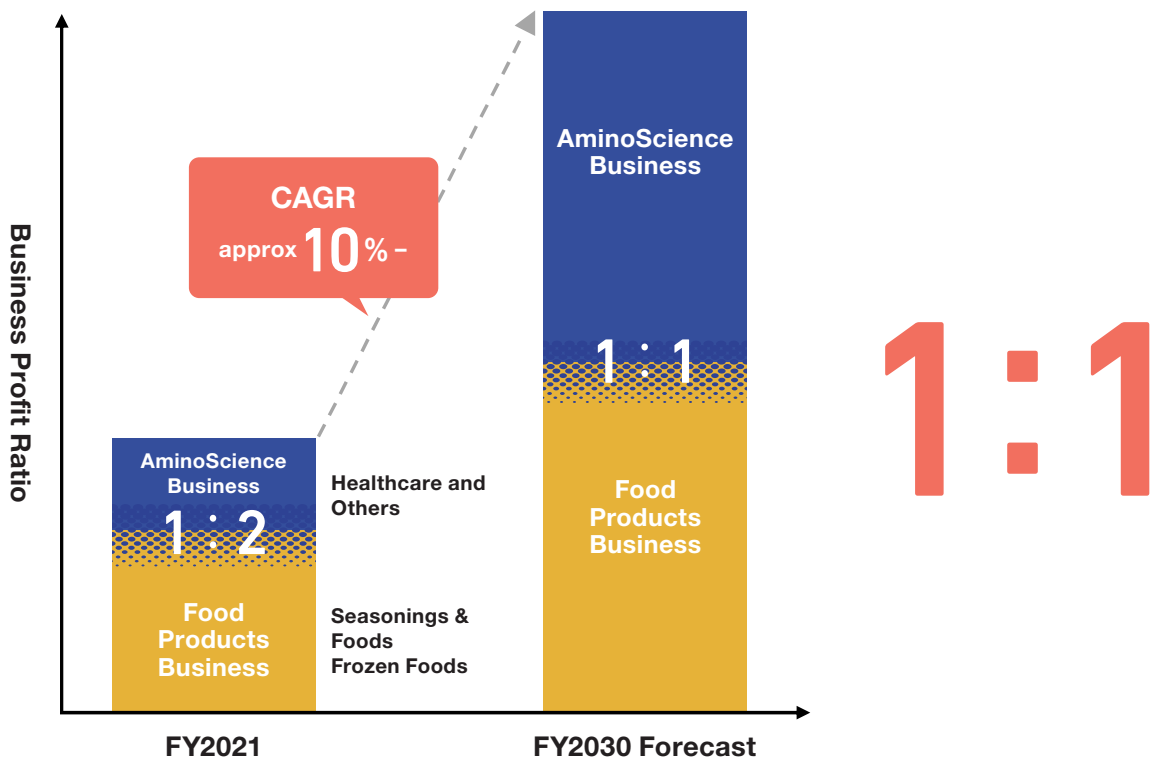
Business Profit Ratio

CAGR
approx 10%-

AminoScience Business
1 : 2
Food Products Business

Healthcare and Others

Seasonings & Foods
Frozen Foods

AminoScience Business
1 : 1
Food Products Business

1:1

FY2021

FY2030 Forecast